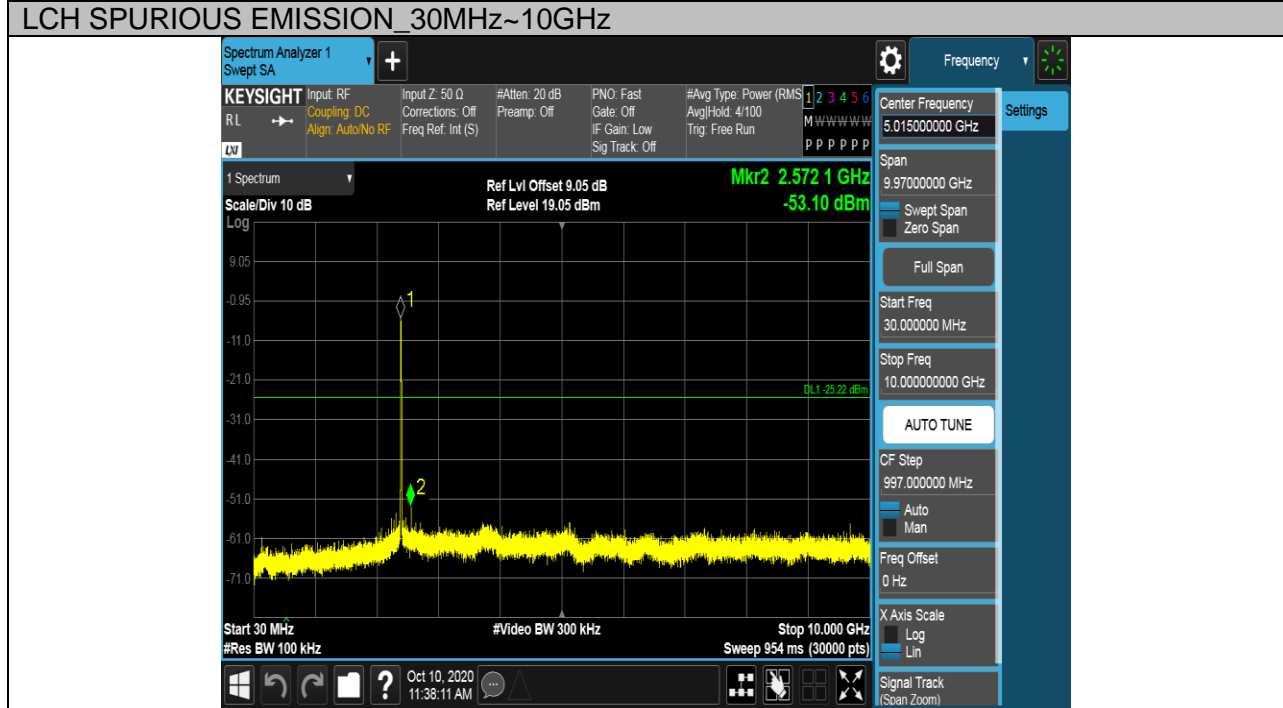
LCH SPURIOUS EMISSION_30MHz~10GHz

Spectrum Analyzer 1
Swept SA

Frequency

KEYSIGHT
RL
LXI

Input: RF
Coupling: DC
Align: Auto/No RF

Input Z: 50 Ω
Corrections: Off
Freq Ref: Int (S)

#Atten: 20 dB
Preamp: Off

PNO: Fast
Gate: Off
IF Gain: Low
Sig Track: Off

#Avg Type: Power (RMS)
Avg|Hold: 4/100
Trig: Free Run

1 2 3 4 5 6
M W W W W W
P P P P P P

1 Spectrum

Scale/Div 10 dB
Log

Ref Lvl Offset 9.05 dB
Ref Level 19.05 dBm

Mkr2 2.572 1 GHz
-53.10 dBm

9.05
-0.95
-11.0
-21.0
-31.0
-41.0
-51.0
-61.0
-71.0

1
2

DL1 -25.22 dBm

Start 30 MHz
#Res BW 100 kHz

#Video BW 300 kHz

Stop 10.000 GHz
Sweep 954 ms (30000 pts)

Oct 10, 2020
11:38:11 AM

Center Frequency
5.015000000 GHz

Settings

Span
9.97000000 GHz
Swept Span
Zero Span

Full Span

Start Freq
30.000000 MHz

Stop Freq
10.000000000 GHz

AUTO TUNE

CF Step
997.000000 MHz
Auto
Man

Freq Offset
0 Hz

X Axis Scale
Log
Lin

Signal Track
(Span Zoom)